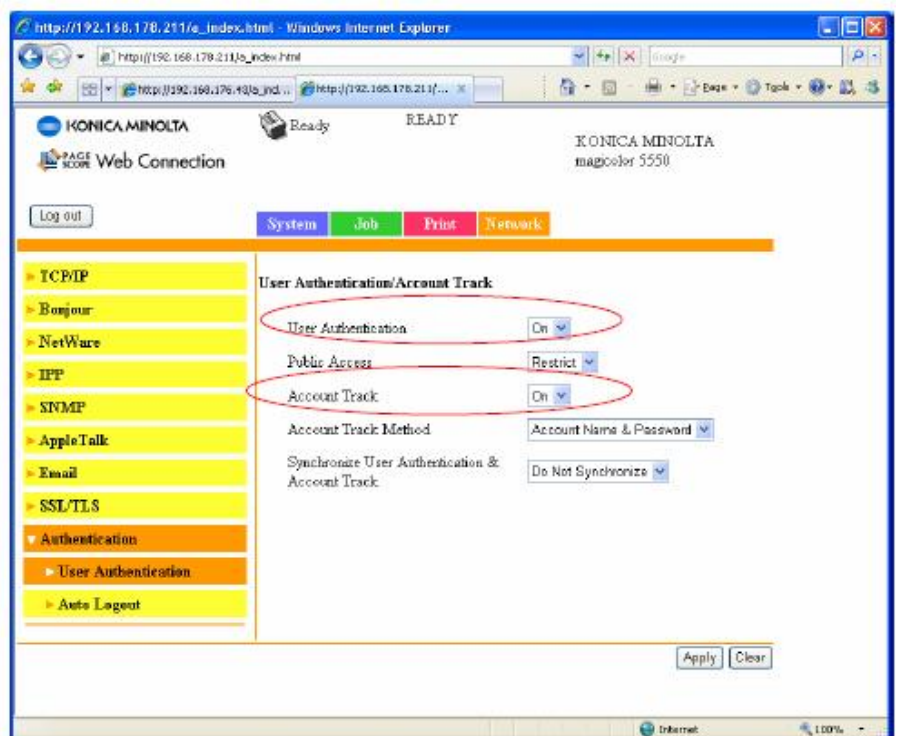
http://192.168.178.211/a_index.html - Windows Internet Explorer

http://192.168.178.211/a_index.html

Google

http://192.168.178.48/a_ind...  http://192.168.178.211/...

Page  Tools

KONICA MINOLTA

PAGE SCOPE Web Connection

Ready

READY

KONICA MINOLTA
magicolor 5550

Log out

System  Job  Print  Network

TCP/IP
Bonjour
NetWare
IPP
SNMP
AppleTalk
Email
SSL/TLS
Authentication
User Authentication
Auto Logout

User Authentication/Account Track

| | |
|---|---|
| User Authentication | On |
| Public Access | Restrict |
| Account Track | On |
| Account Track Method | Account Name & Password |
| Synchronize User Authentication & Account Track | Do Not Synchronize |

Apply  Clear

Internet  100%